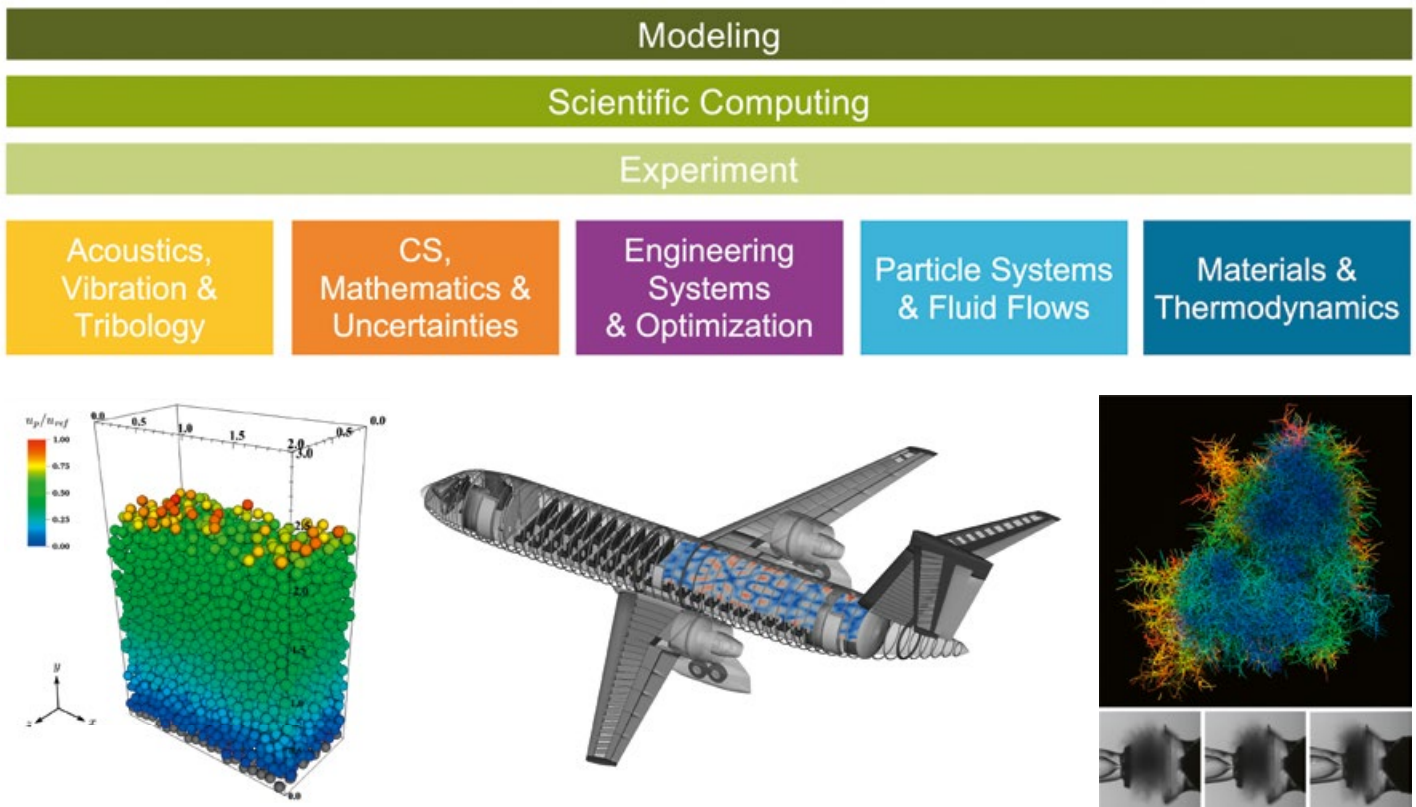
Modeling

Scientific Computing

Experiment

Acoustics, Vibration & Tribology

CS, Mathematics & Uncertainties

Engineering Systems & Optimization

Particle Systems & Fluid Flows

Materials & Thermodynamics

$u_p/u_{ref}$
1.00
0.75
0.50
0.25
0.00

0.0
0.5
1.0
1.5
2.0
0.5
0.0
3.0
2.5
2.0
1.5
1.0
0.5
0.0

$y$
$z$
$x$